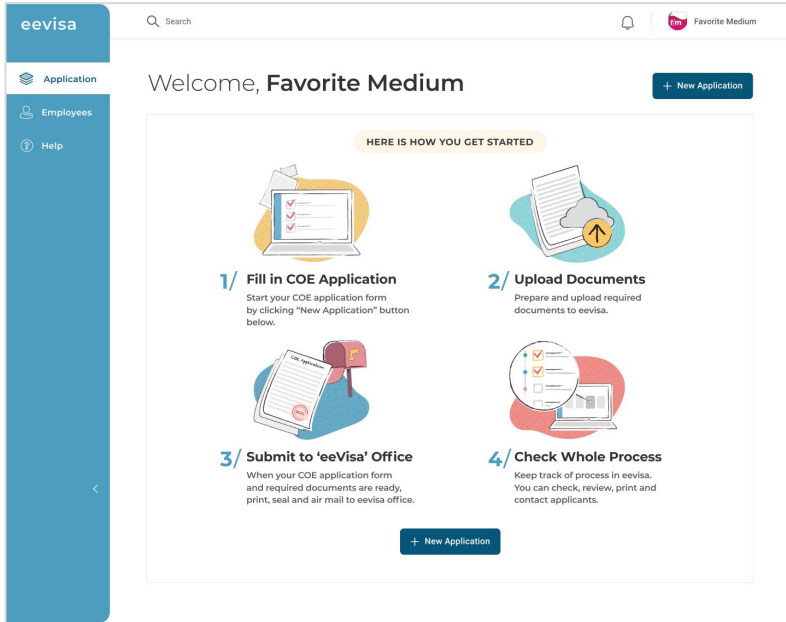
eevisa

Search

f:m Favorite Medium

Application
Employees
Help

Welcome, Favorite Medium

+ New Application

HERE IS HOW YOU GET STARTED

1/ Fill in COE Application
Start your COE application form by clicking "New Application" button below.

2/ Upload Documents
Prepare and upload required documents to eevisa.

COE Application

3/ Submit to 'eeVisa' Office
When your COE application form and required documents are ready, print, seal and air mail to eevisa office.

4/ Check Whole Process
Keep track of process in eevisa. You can check, review, print and contact applicants.

+ New Application